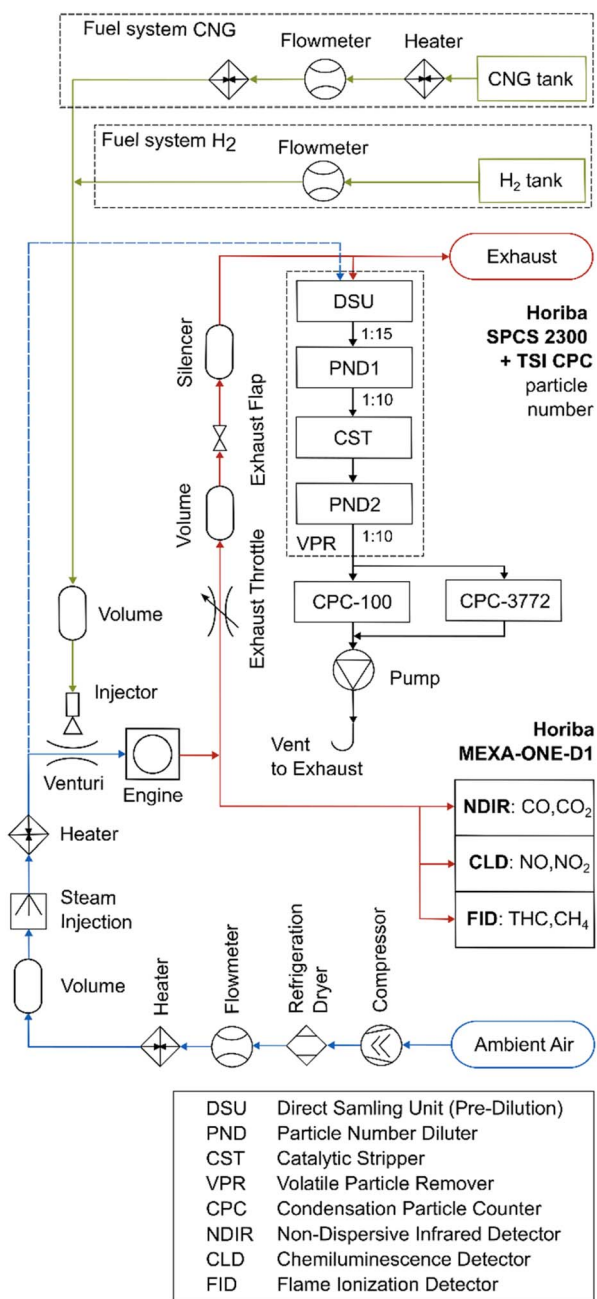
Fuel system CNG
Flowmeter
Heater
CNG tank

Fuel system $H_2$
Flowmeter
$H_2$ tank

Exhaust

DSU
1:15
PND1
1:10
CST
PND2
1:10
VPR

Horiba SPCS 2300 + TSI CPC particle number

Silencer
Exhaust Flap
Volume
Exhaust Throttle

CPC-100
CPC-3772
Pump
Vent to Exhaust

Volume
Injector
Venturi
Engine

Horiba MEXA-ONE-D1
NDIR: CO,$CO_2$
CLD: NO,$NO_2$
FID: THC,$CH_4$

Heater
Steam Injection
Volume
Heater
Flowmeter
Refrigeration Dryer
Compressor
Ambient Air

| | |
|---|---|
| DSU | Direct Samling Unit (Pre-Dilution) |
| PND | Particle Number Diluter |
| CST | Catalytic Stripper |
| VPR | Volatile Particle Remover |
| CPC | Condensation Particle Counter |
| NDIR | Non-Dispersive Infrared Detector |
| CLD | Chemiluminescence Detector |
| FID | Flame Ionization Detector |